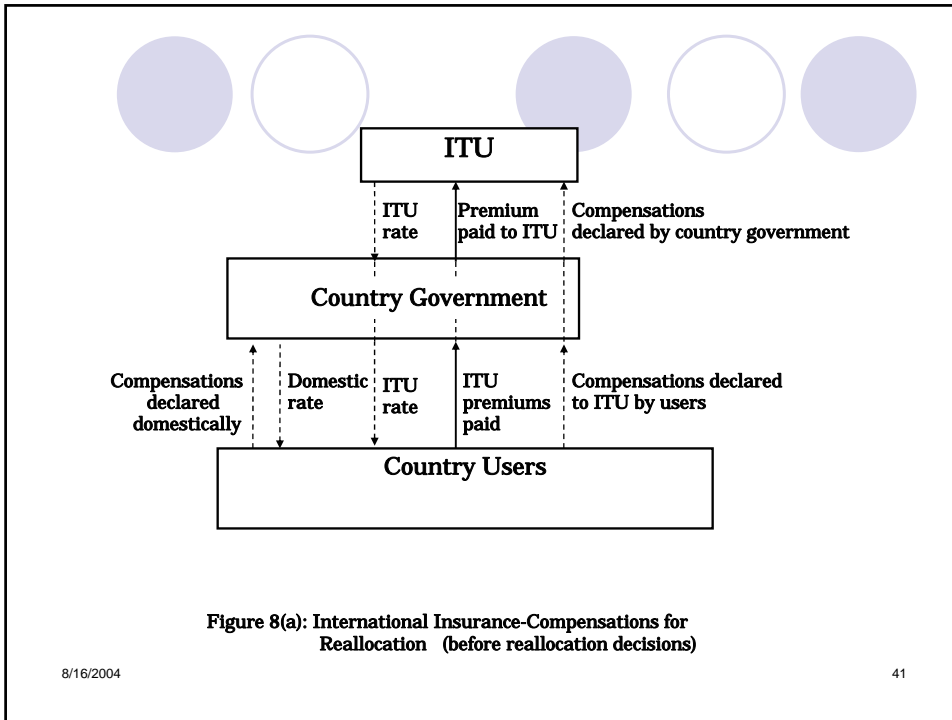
ITU

ITU rate

Premium paid to ITU

Compensations declared by country government

Country Government

Compensations declared domestically

Domestic rate

ITU rate

ITU premiums paid

Compensations declared to ITU by users

Country Users

Figure 8(a): International Insurance-Compensations for Reallocation (before reallocation decisions)

8/16/2004

41